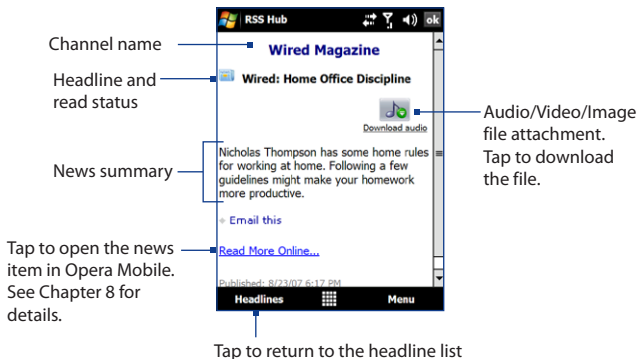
RSS Hub

ok

Channel name

Wired Magazine

Headline and read status

Wired: Home Office Discipline

Download audio

Audio/Video/Image file attachment. Tap to download the file.

News summary

Nicholas Thompson has some home rules for working at home. Following a few guidelines might make your homework more productive.

Email this

Tap to open the news item in Opera Mobile. See Chapter 8 for details.

Read More Online...

Published: 8/23/07 6:17 PM

Headlines

Menu

Tap to return to the headline list